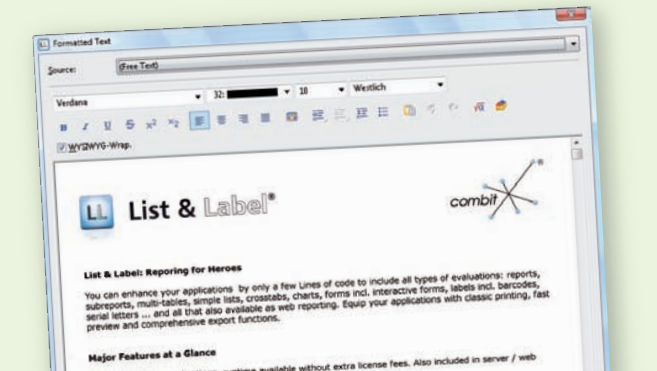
Formatted Text

Source: (Free Text)

Verdana 32: 10 Westlich

WYSIWYG-Wrap.

List & Label®

combit

List & Label: Reporing for Heroes

You can enhance your applications by only a few Lines of code to include all types of evaluations: reports, subreports, multi-tables, simple lists, crosstabs, charts, forms incl. interactive forms, labels incl. barcodes, serial letters ... and all that also available as web reporting. Equip your applications with classic printing, fast preview and comprehensive export functions.

Major Features at a Glance

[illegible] available without extra license fees. Also included in server / web